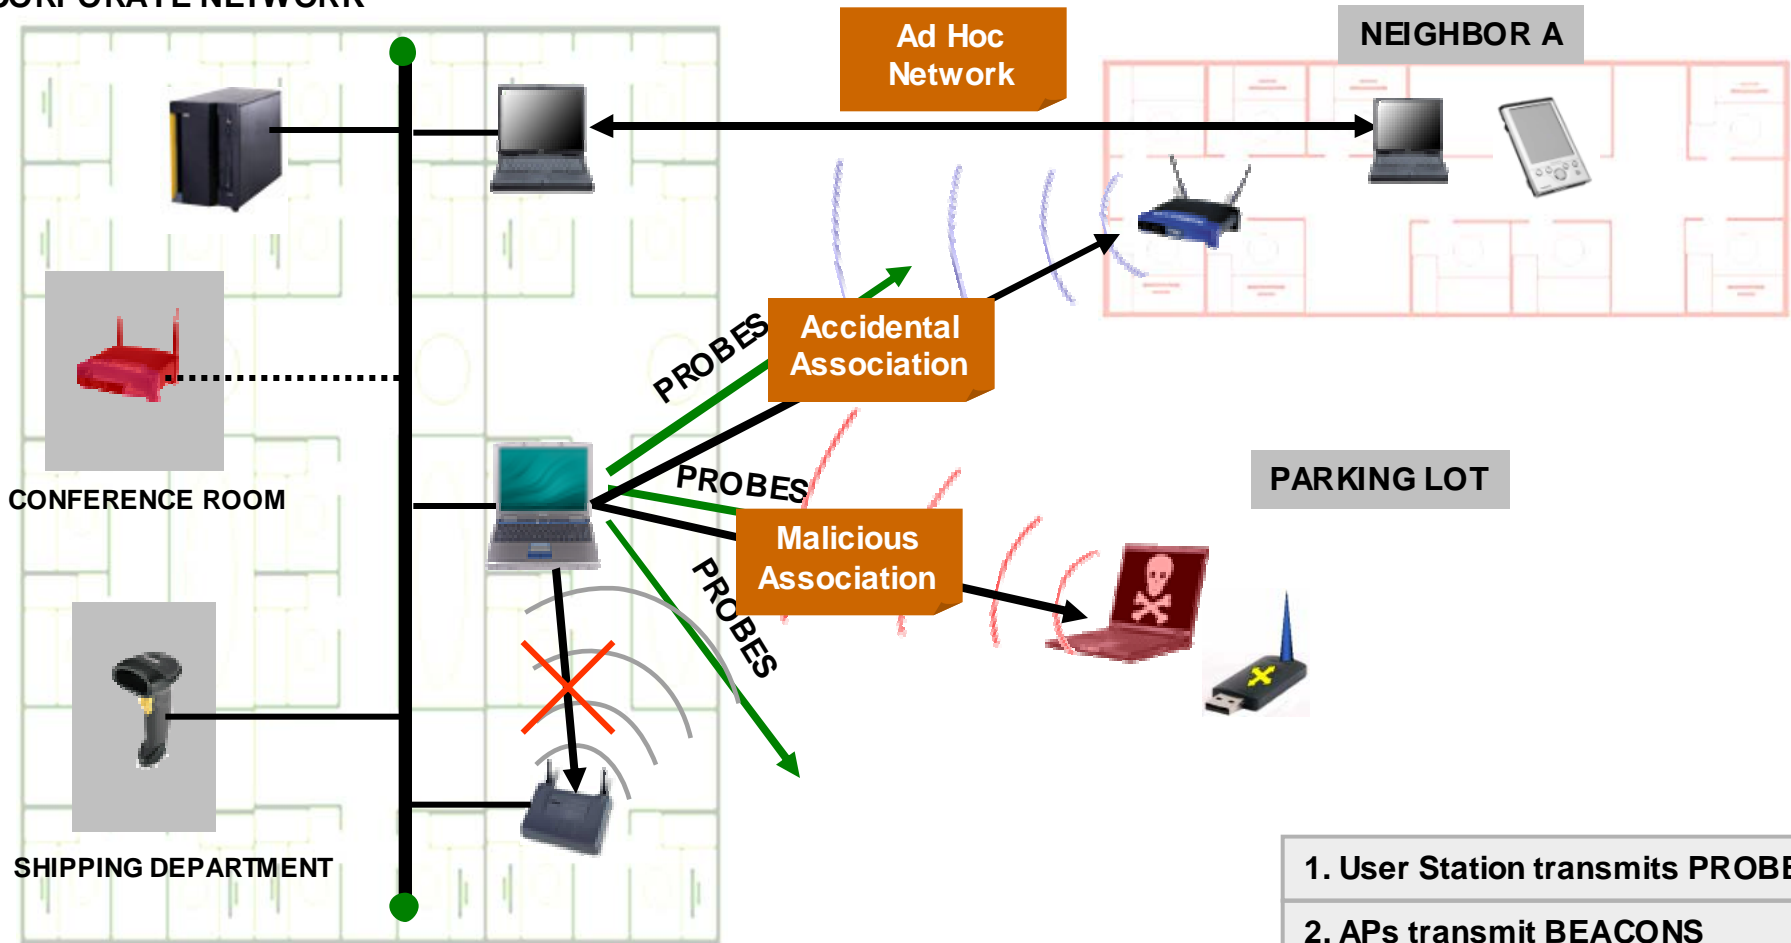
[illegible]

Ad Hoc Network

NEIGHBOR A

PROBES

Accidental Association

CONFERENCE ROOM

PROBES

Malicious Association

PARKING LOT

PROBES

SHIPPING DEPARTMENT

1. User Station transmits PROBE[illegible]

2. APs transmit BEACONS